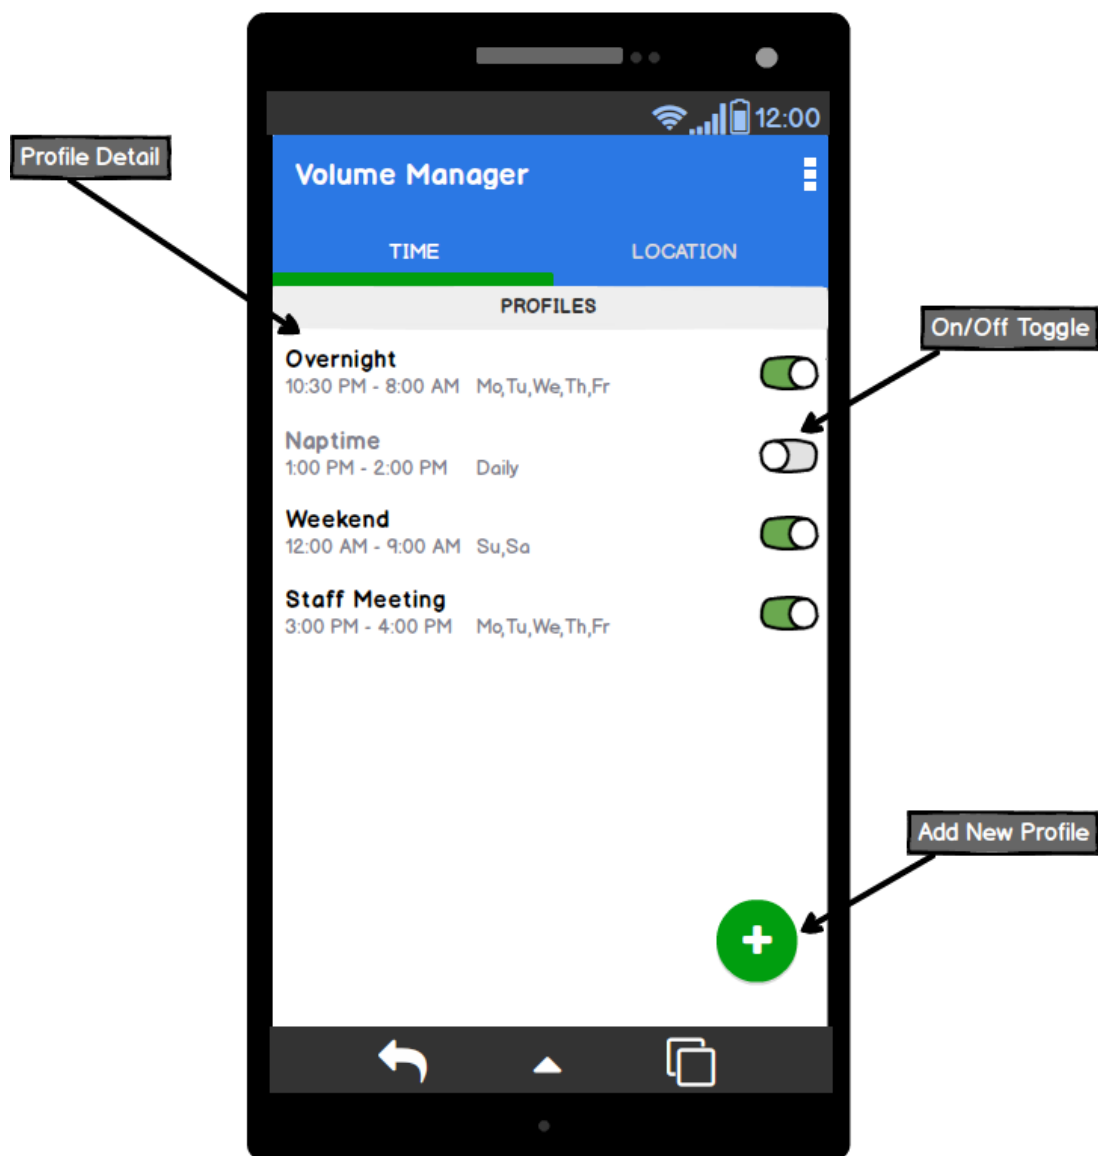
Profile Detail

12:00

Volume Manager

TIME

LOCATION

PROFILES

On/Off Toggle

Overnight
10:30 PM - 8:00 AM Mo,Tu,We,Th,Fr

Naptime
1:00 PM - 2:00 PM Daily

Weekend
12:00 AM - 9:00 AM Su,Sa

Staff Meeting
3:00 PM - 4:00 PM Mo,Tu,We,Th,Fr

Add New Profile

+